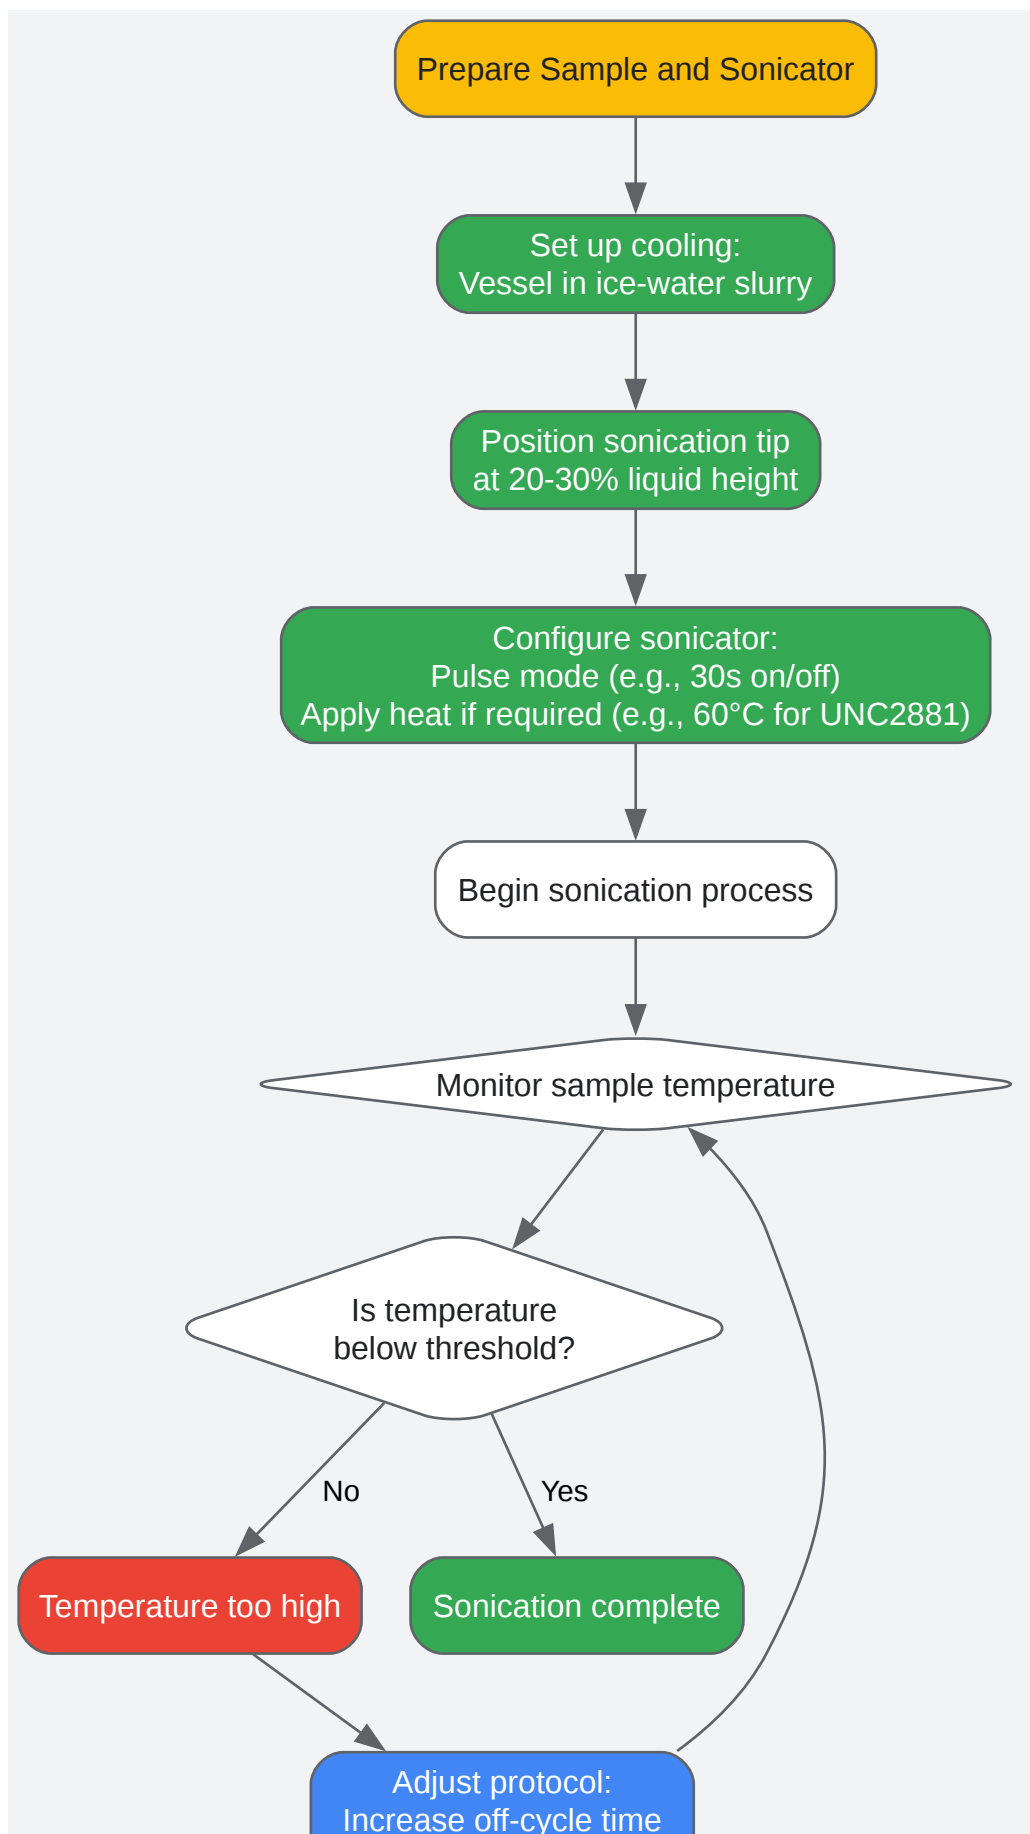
Prepare Sample and Sonicator

Set up cooling:
Vessel in ice-water slurry

Position sonication tip
at 20-30% liquid height

Configure sonicator:
Pulse mode (e.g., 30s on/off)
Apply heat if required (e.g., 60°C for UNC2881)

Begin sonication process

Monitor sample temperature

Is temperature
below threshold?

No

Yes

Temperature too high

Sonication complete

Adjust protocol:
Increase off-cycle time